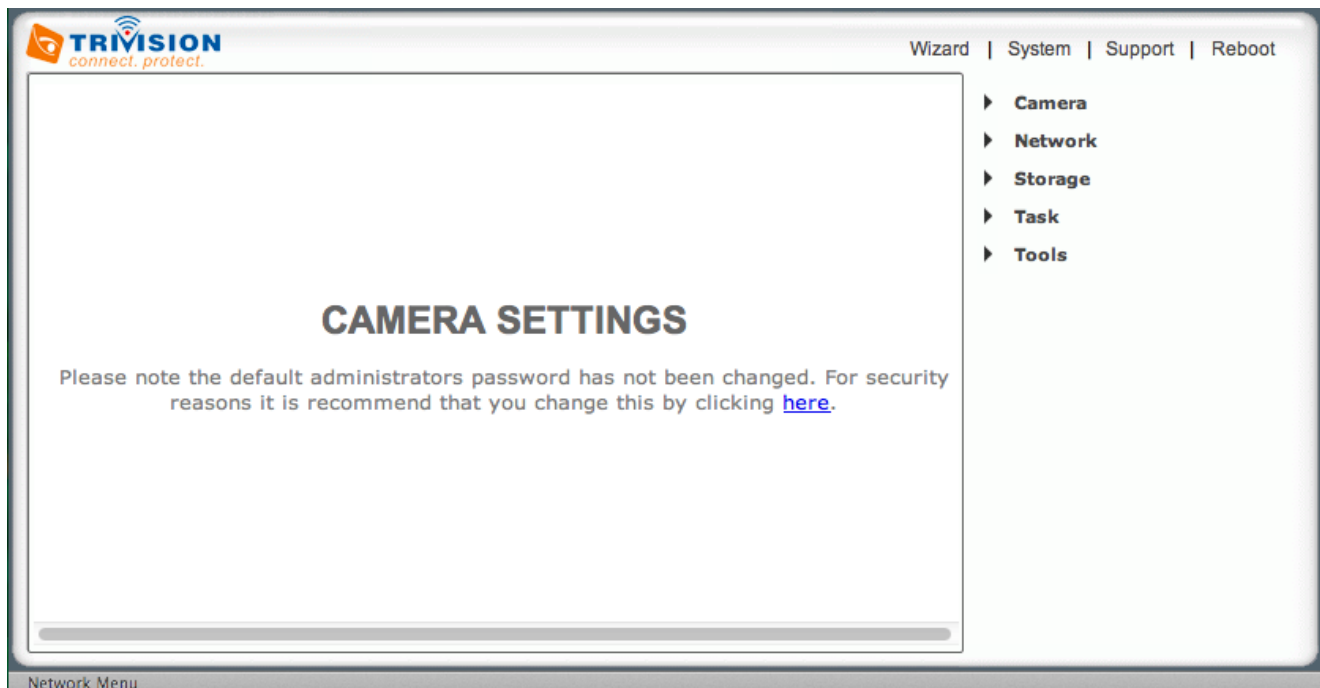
TRIVISION
connect. protect.

Wizard | System | Support | Reboot

Camera
Network
Storage
Task
Tools

CAMERA SETTINGS

Please note the default administrators password has not been changed. For security reasons it is recommend that you change this by clicking here.

Network Menu